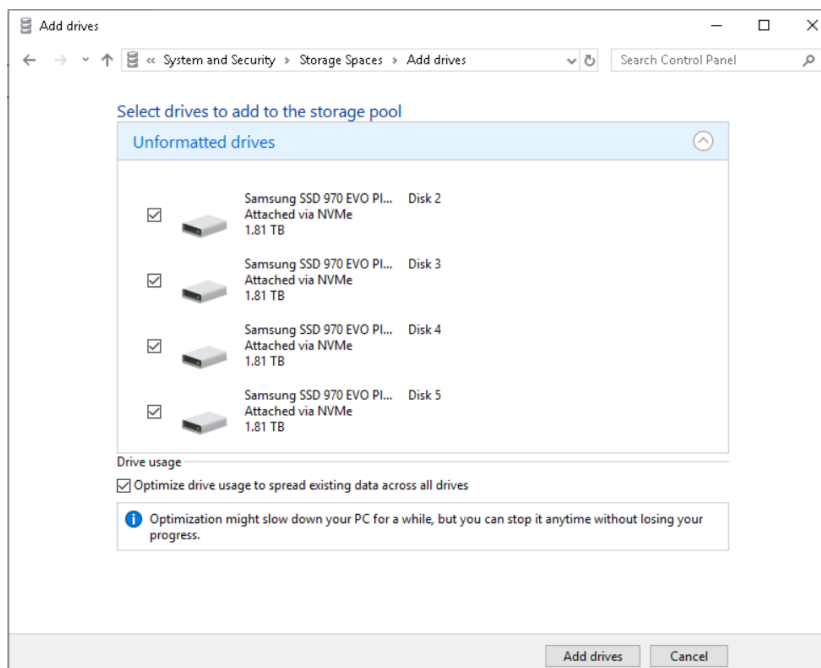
Add drives

« System and Security › Storage Spaces › Add drives

Search Control Panel

Select drives to add to the storage pool

Unformatted drives

Samsung SSD 970 EVO Pl... Disk 2
Attached via NVMe
1.81 TB

Samsung SSD 970 EVO Pl... Disk 3
Attached via NVMe
1.81 TB

Samsung SSD 970 EVO Pl... Disk 4
Attached via NVMe
1.81 TB

Samsung SSD 970 EVO Pl... Disk 5
Attached via NVMe
1.81 TB

Drive usage

Optimize drive usage to spread existing data across all drives

Optimization might slow down your PC for a while, but you can stop it anytime without losing your progress.

Add drives

Cancel